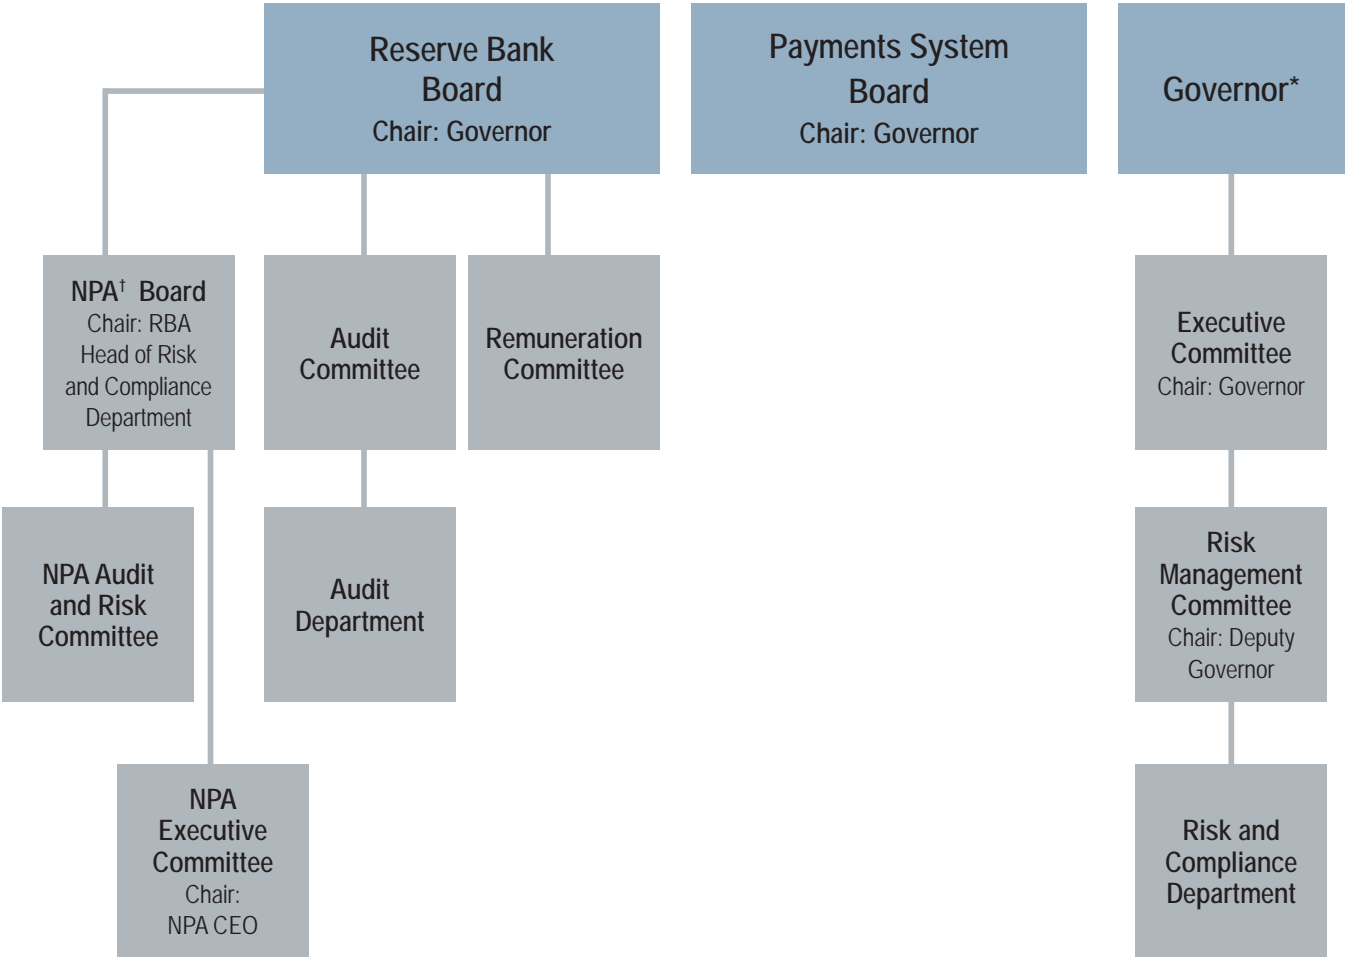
Reserve Bank Board
Chair: Governor

Payments System Board
Chair: Governor

Governor*

NPA$^{\dagger}$ Board
Chair: RBA Head of Risk and Compliance Department

Audit Committee

Remuneration Committee

Executive Committee
Chair: Governor

NPA Audit and Risk Committee

Audit Department

Risk Management Committee
Chair: Deputy Governor

NPA Executive Committee
Chair: NPA CEO

Risk and Compliance Department